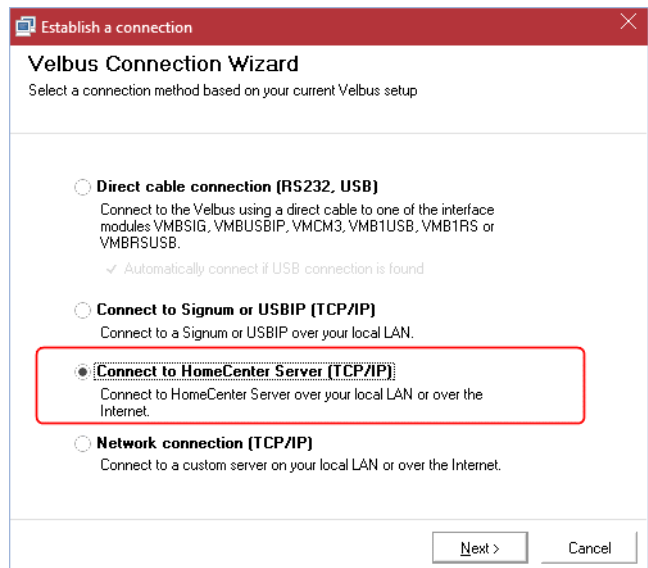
Establish a connection

Velbus Connection Wizard

Select a connection method based on your current Velbus setup

Direct cable connection (RS232, USB)

Connect to the Velbus using a direct cable to one of the interface modules VMBSIG, VMBUSBIP, VMCM3, VMB1USB, VMB1RS or VMBRSUSB.

✓ Automatically connect if USB connection is found

Connect to Signum or USBIP (TCP/IP)

Connect to a Signum or USBIP over your local LAN.

Connect to HomeCenter Server (TCP/IP)

Connect to HomeCenter Server over your local LAN or over the Internet.

Network connection (TCP/IP)

Connect to a custom server on your local LAN or over the Internet.

Next >

Cancel